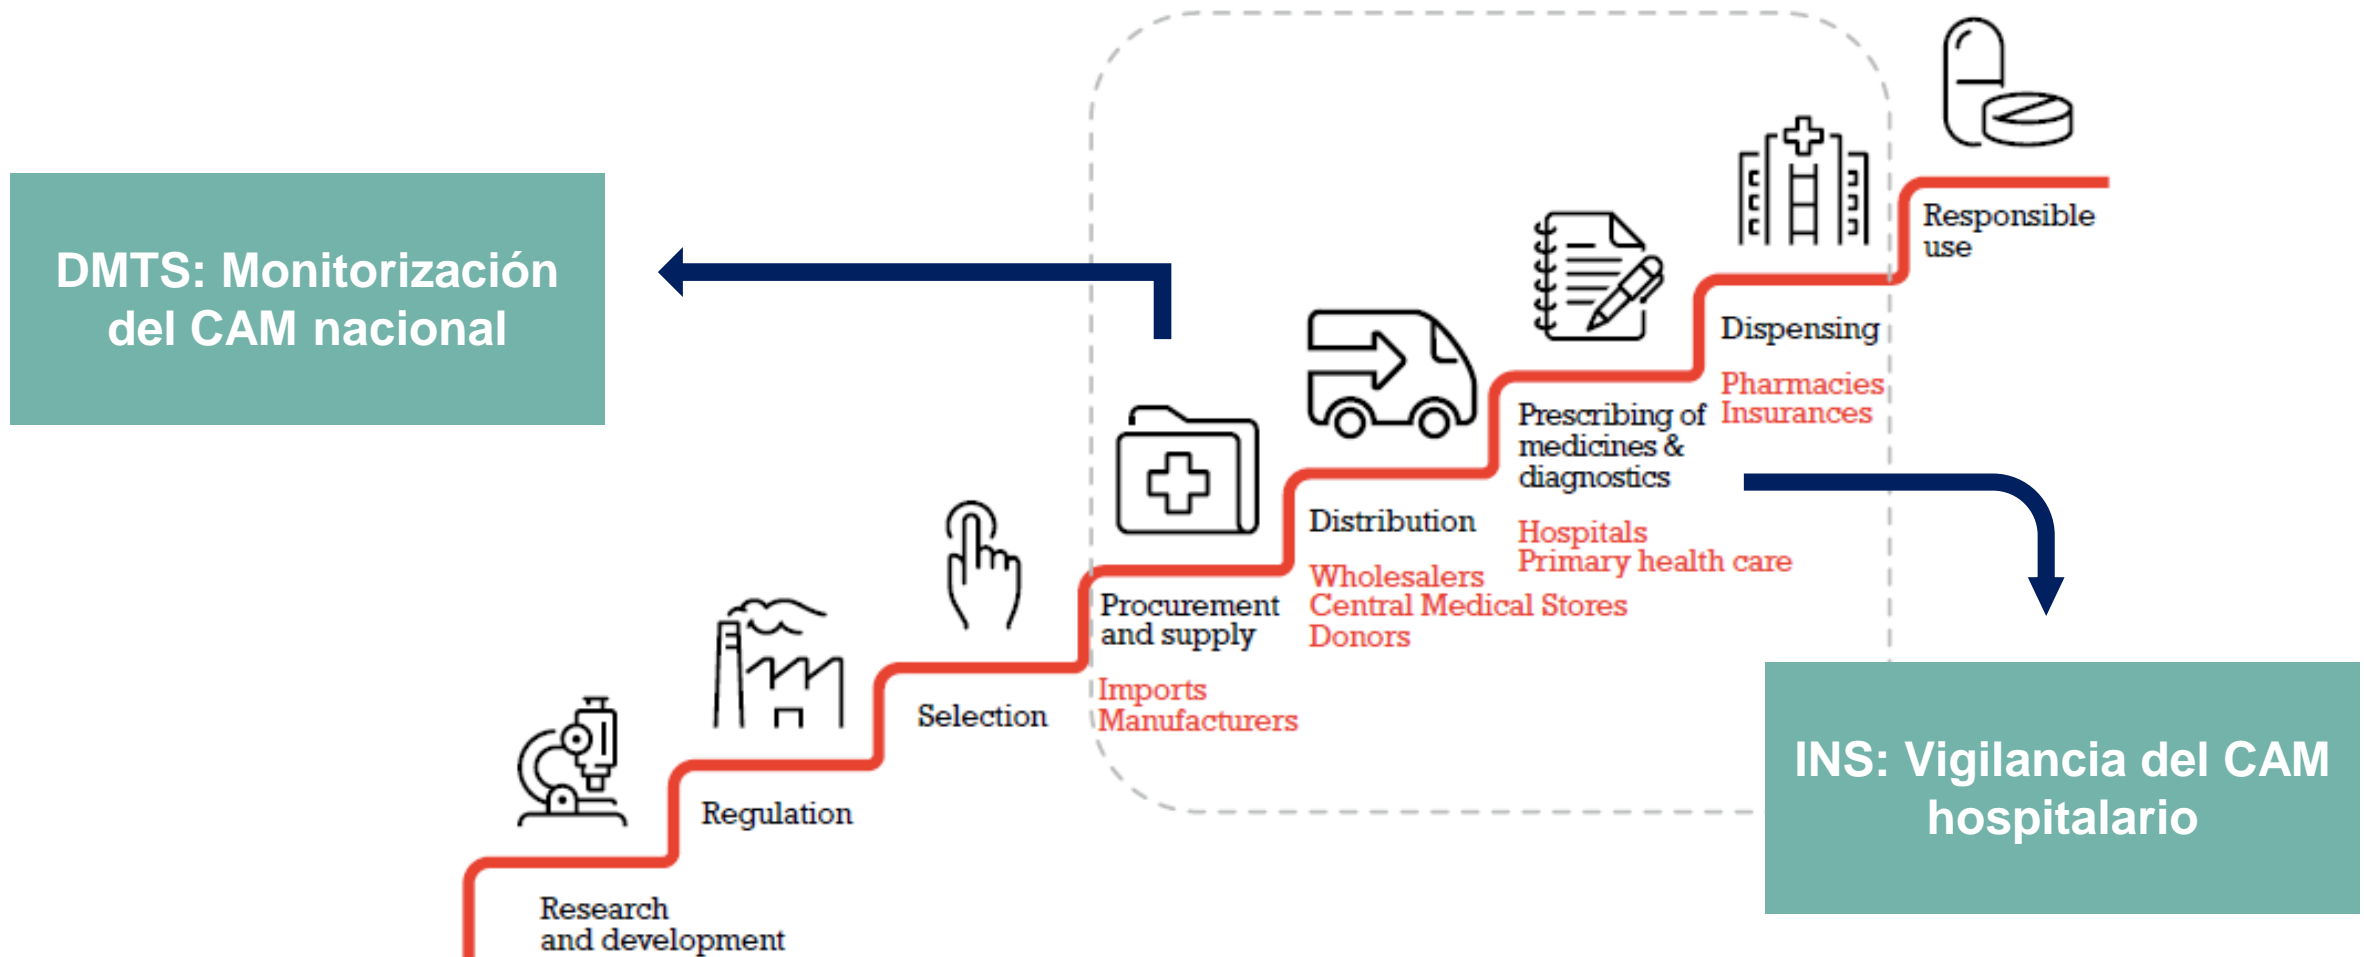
DMTS: Monitorización del CAM nacional

Research and development

Regulation

Selection

Procurement and supply

Imports
Manufacturers

Distribution

Wholesalers
Central Medical Stores
Donors

Prescribing of medicines & diagnostics

Hospitals
Primary health care

Dispensing

Pharmacies
Insurances

Responsible use

INS: Vigilancia del CAM hospitalario